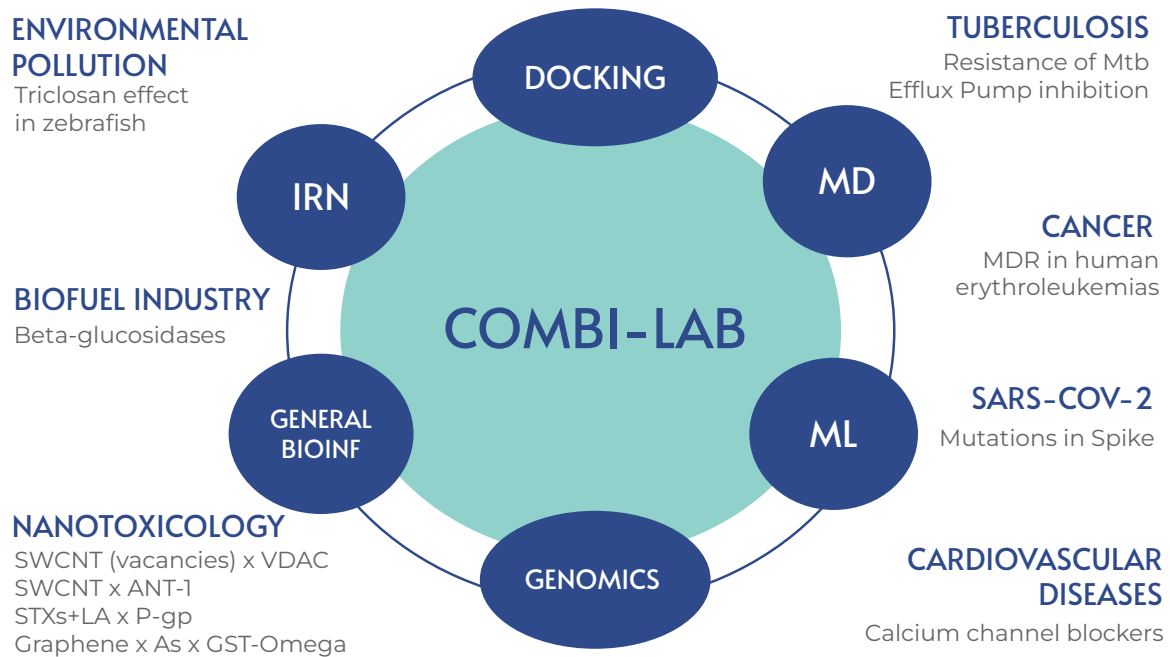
ENVIRONMENTAL POLLUTION
Triclosan effect in zebrafish

TUBERCULOSIS
Resistance of Mtb
Efflux Pump inhibition

DOCKING

IRN

MD

CANCER
MDR in human erythroleukemias

BIOFUEL INDUSTRY
Beta-glucosidases

COMBI-LAB

GENERAL BIOINF

ML

SARS-COV-2
Mutations in Spike

NANOTOXICOLOGY
SWCNT (vacancies) x VDAC
SWCNT x ANT-1
STXs+LA x P-gp
Graphene x As x GST-Omega

GENOMICS

CARDIOVASCULAR DISEASES
Calcium channel blockers